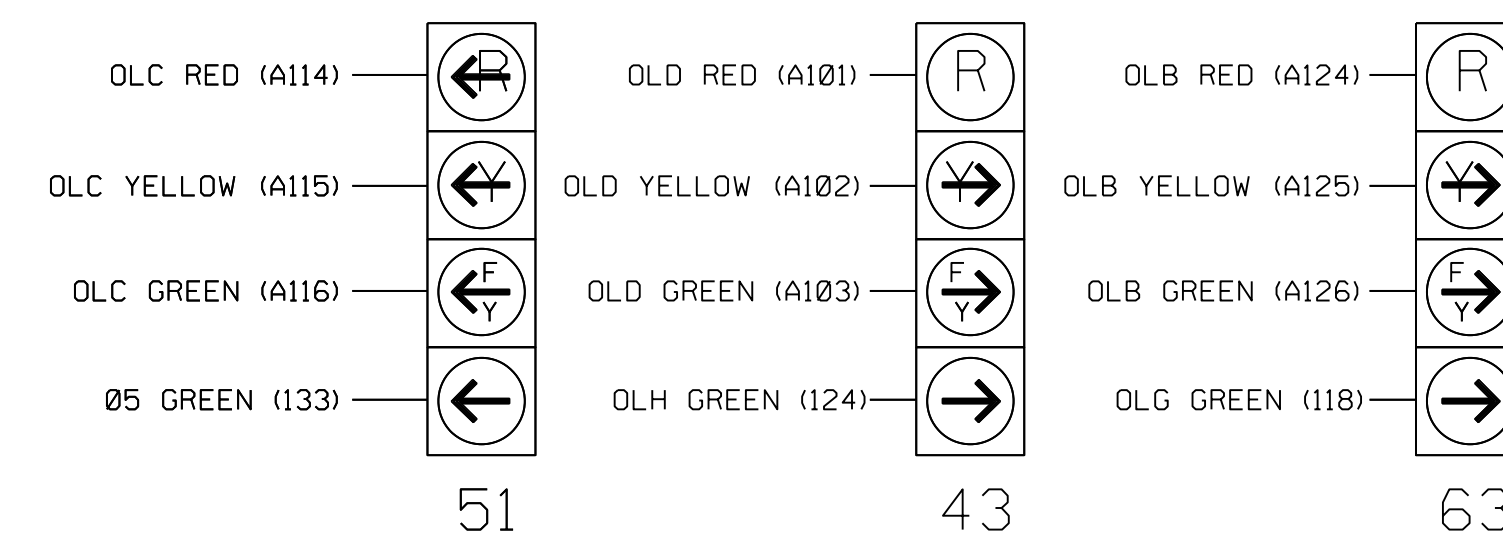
OLC RED (A114)
OLC YELLOW (A115)
OLC GREEN (A116)
Ø5 GREEN (133)

R
Y
F
Y

51

OLD RED (A1Ø1)
OLD YELLOW (A1Ø2)
OLD GREEN (A1Ø3)
OLH GREEN (124)

R
Y
F
Y

43

OLB RED (A124)
OLB YELLOW (A125)
OLB GREEN (A126)
OLG GREEN (118)

R
Y
F
Y

63